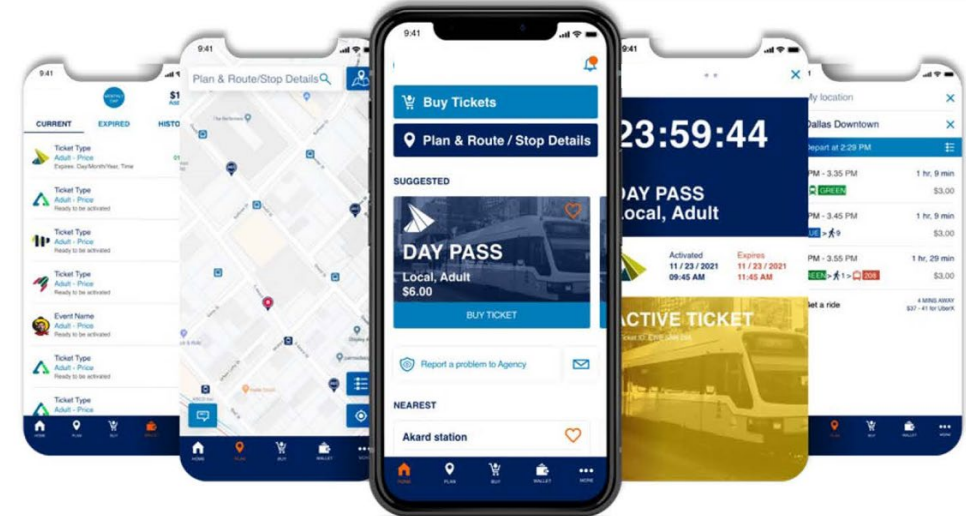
9:41

CURRENT EXPIRED HISTO

Ticket Type
Adult - Price
Expires: Day/Month/Year, Time

Ticket Type
Adult - Price
Ready to be activated

Ticket Type
Adult - Price
Ready to be activated

Ticket Type
Adult - Price
Ready to be activated

Event Name
Adult - Price
Ready to be activated

Ticket Type
Adult - Price
Ready to be activated

Ticket Type
Adult - Price

9:41

Plan & Route/Stop Details

9:41

Buy Tickets

Plan & Route / Stop Details

SUGGESTED

DAY PASS
Local, Adult
$6.00

BUY TICKET

Report a problem to Agency

NEAREST

Akard station

9:41

23:59:44

DAY PASS
Local, Adult

Activated
11 / 23 / 2021
09:45 AM

Expires
11 / 23 / 2021
11:45 AM

ACTIVE TICKET

My location

Dallas Downtown

Depart at 2:29 PM

PM - 3.35 PM
GREEN
1 hr, 9 min
$3,00

PM - 3.45 PM
1 hr, 9 min
$3,00

PM - 3.55 PM
208
1 hr, 29 min
$3,00

Get a ride
4 MINS AWAY
$37 - 41 for UberX